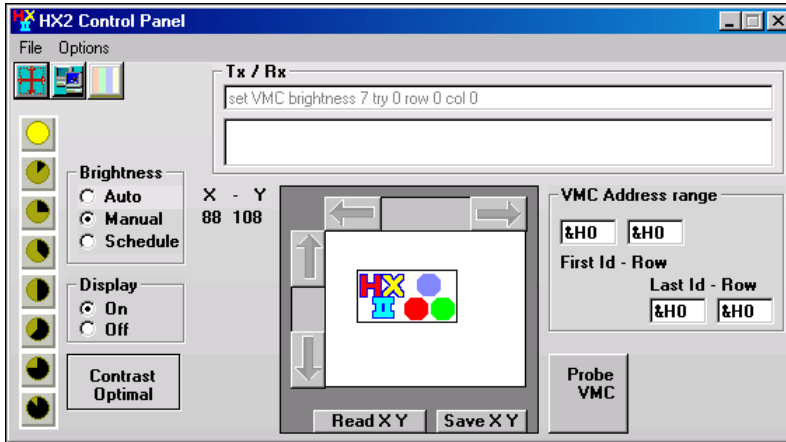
HX2 Control Panel

File Options

Tx / Rx

set VMC brightness 7 try 0 row 0 col 0

Brightness
Auto
Manual
Schedule

X - Y
88 108

Display
On
Off

Contrast Optimal

VMC Address range

&H0 &H0

First Id - Row

Last Id - Row

&H0 &H0

Probe VMC

Read X Y

Save X Y